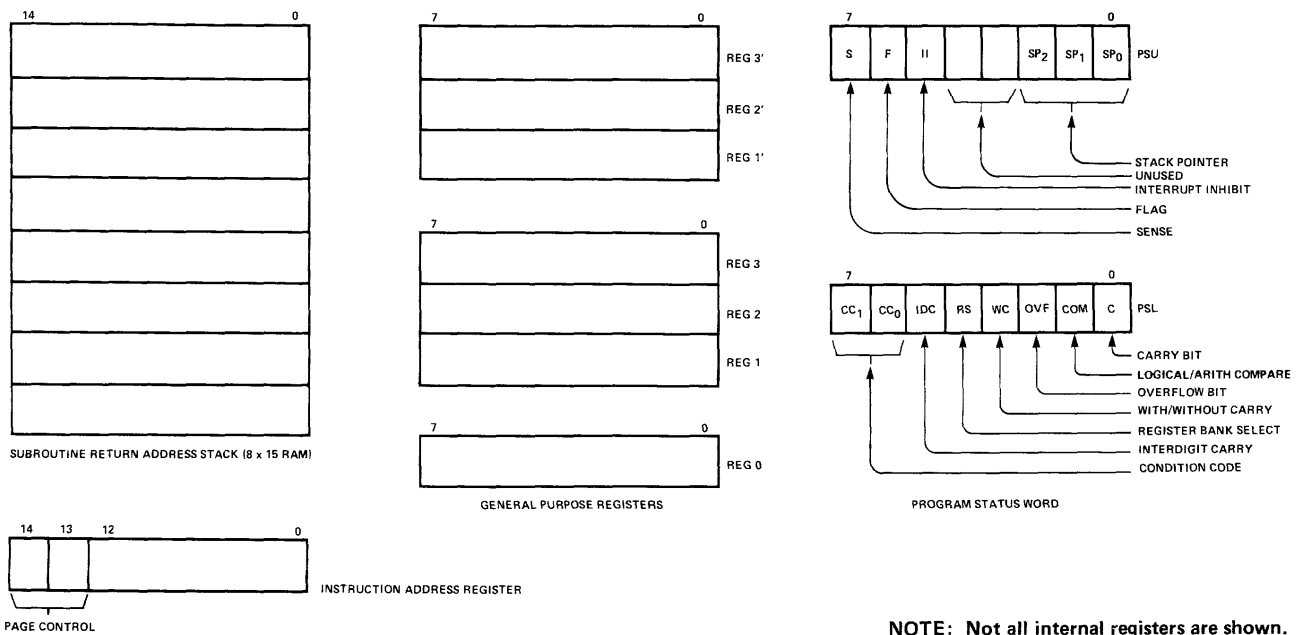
14 0

SUBROUTINE RETURN ADDRESS STACK (8 x 15 RAM)

14 13 12 0

INSTRUCTION ADDRESS REGISTER

PAGE CONTROL

7 0

REG 3'

REG 2'

REG 1'

7 0

REG 3

REG 2

REG 1

7 0

REG 0

GENERAL PURPOSE REGISTERS

7 0

S F II $SP_2$ $SP_1$ $SP_0$ PSU

STACK POINTER
UNUSED
INTERRUPT INHIBIT
FLAG
SENSE

7 0

$CC_1$ $CC_0$ IDC RS WC OVF COM C PSL

CARRY BIT
LOGICAL/ARITH COMPARE
OVERFLOW BIT
WITH/WITHOUT CARRY
REGISTER BANK SELECT
INTERDIGIT CARRY
CONDITION CODE

PROGRAM STATUS WORD

NOTE: Not all internal registers are shown.